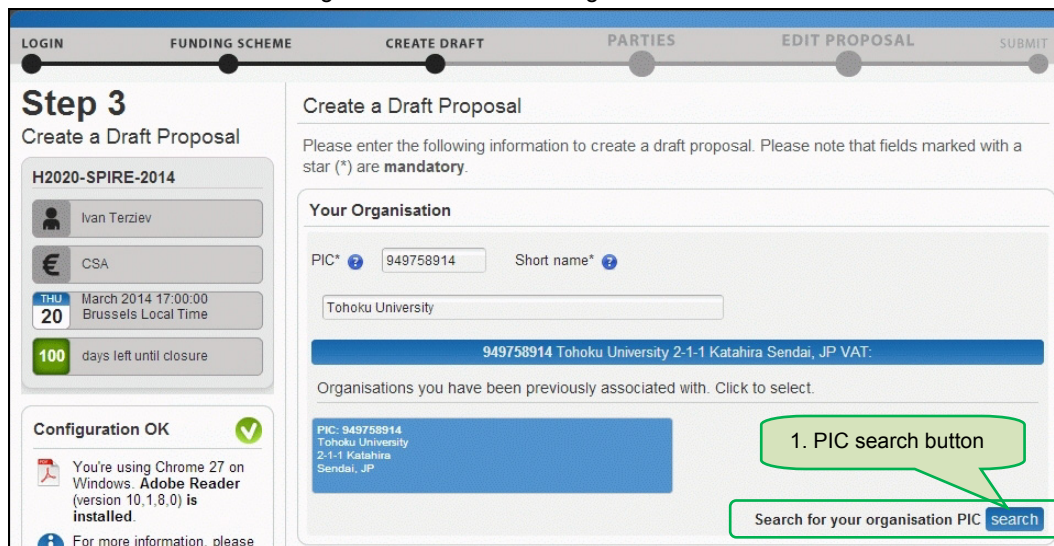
LOGIN FUNDING SCHEME CREATE DRAFT PARTIES EDIT PROPOSAL SUBMIT

Step 3
Create a Draft Proposal

H2020-SPIRE-2014

Ivan Terziev

CSA

THU 20 March 2014 17:00:00 Brussels Local Time

100 days left until closure

Configuration OK

You're using Chrome 27 on Windows. Adobe Reader (version 10,1,8,0) is installed.

For more information, please

Create a Draft Proposal

Please enter the following information to create a draft proposal. Please note that fields marked with a star (*) are mandatory.

Your Organisation

PIC* 949758914 Short name*

Tohoku University

949758914 Tohoku University 2-1-1 Katahira Sendai, JP VAT:

Organisations you have been previously associated with. Click to select.

PIC: 949758914
Tohoku University
2-1-1 Katahira
Sendai, JP

1. PIC search button

Search for your organisation PIC search